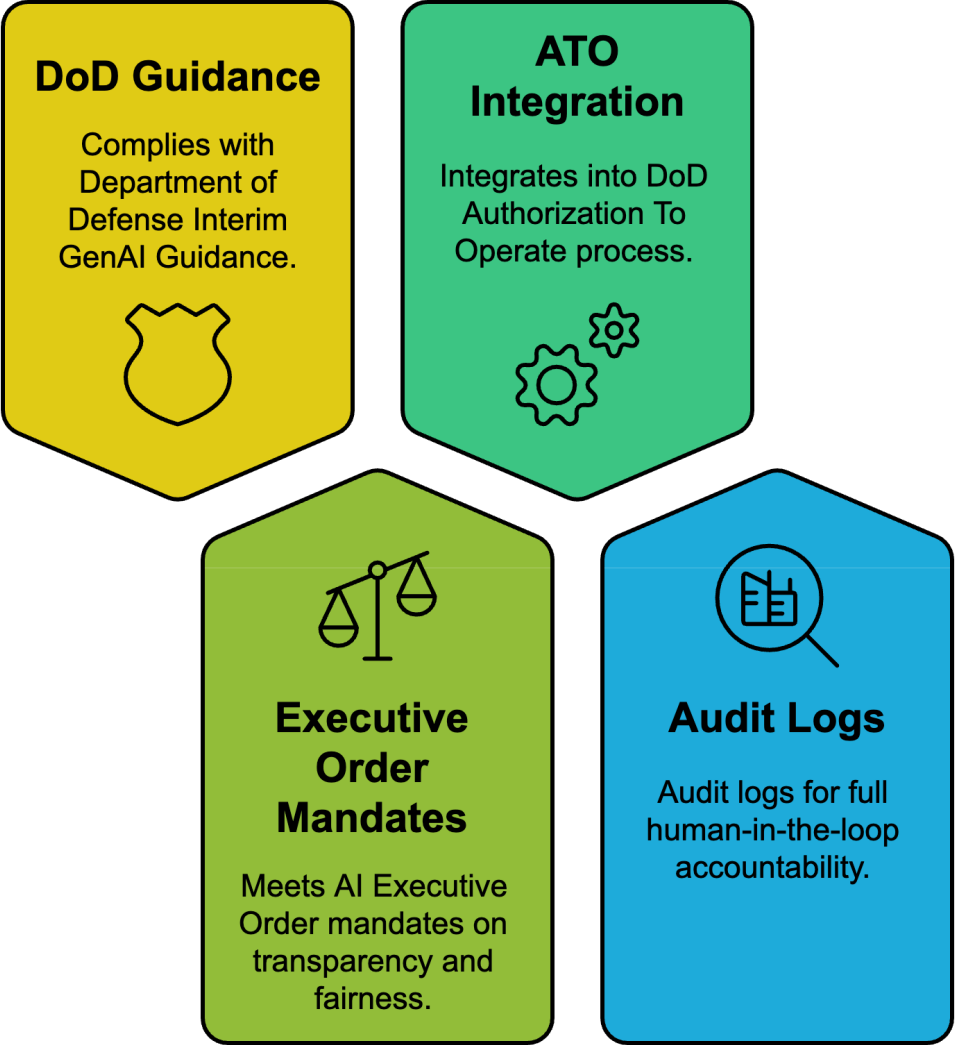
DoD Guidance

Complies with Department of Defense Interim GenAI Guidance.

ATO Integration

Integrates into DoD Authorization To Operate process.

Executive Order Mandates

Meets AI Executive Order mandates on transparency and fairness.

Audit Logs

Audit logs for full human-in-the-loop accountability.